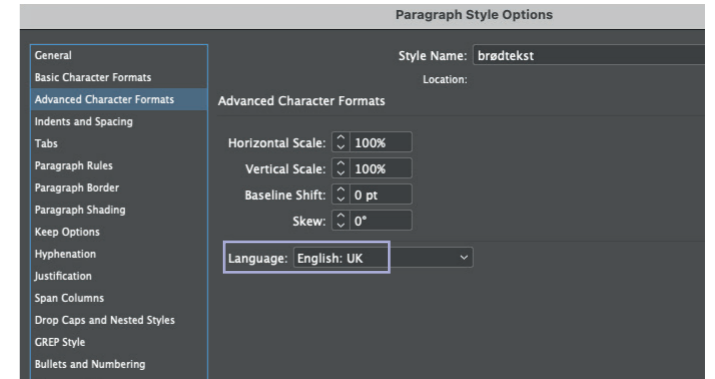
Paragraph Style Options

General
Basic Character Formats
Advanced Character Formats
Indents and Spacing
Tabs
Paragraph Rules
Paragraph Border
Paragraph Shading
Keep Options
Hyphenation
Justification
Span Columns
Drop Caps and Nested Styles
GREP Style
Bullets and Numbering

Style Name: brødtekst
Location:

Advanced Character Formats

Horizontal Scale: 100%
Vertical Scale: 100%
Baseline Shift: 0 pt
Skew: 0°

Language: English: UK